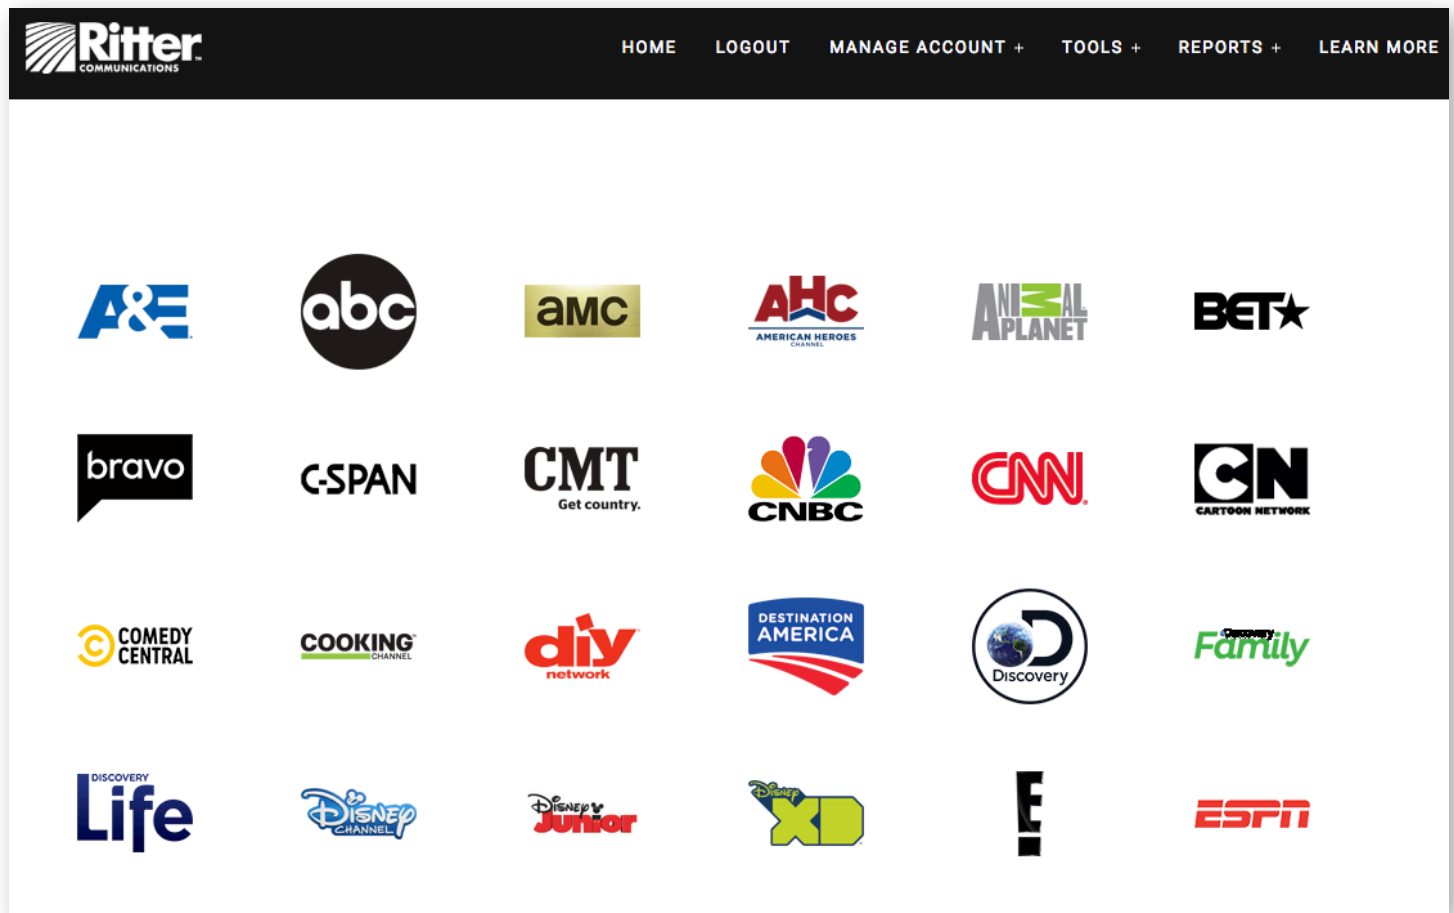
Ritter COMMUNICATIONS

HOME LOGOUT MANAGE ACCOUNT + TOOLS + REPORTS + LEARN MORE

A&E abc amc AHC AMERICAN HEROES CHANNEL ANIMAL PLANET BET

bravo C-SPAN CMT Get country. CNBC CNN CN CARTOON NETWORK

COMEDY CENTRAL COOKING CHANNEL diy network DESTINATION AMERICA Discovery Discovery Family

DISCOVERY Life Disney CHANNEL Disney Junior Disney XD E! ESPN